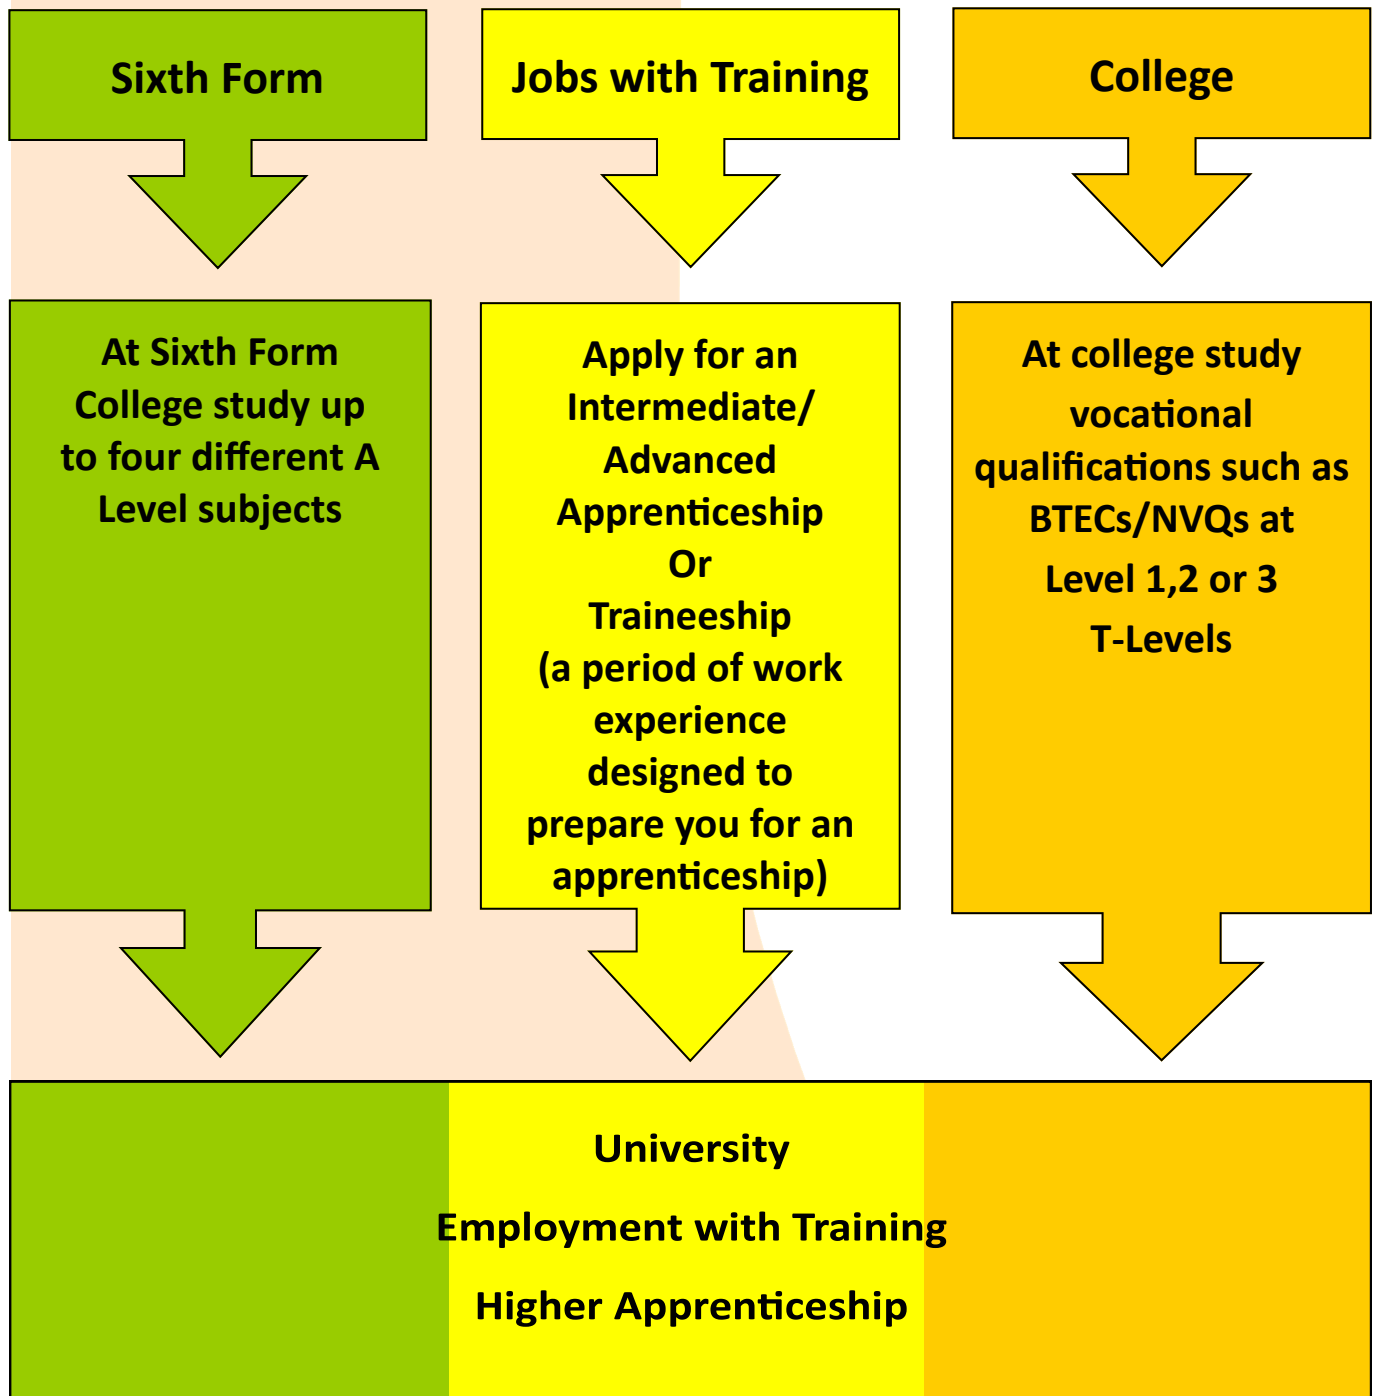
Sixth Form

Jobs with Training

College

At Sixth Form College study up to four different A Level subjects

Apply for an Intermediate/ Advanced Apprenticeship Or Traineeship (a period of work experience designed to prepare you for an apprenticeship)

At college study vocational qualifications such as BTECs/NVQs at Level 1,2 or 3 T-Levels

University

Employment with Training

Higher Apprenticeship